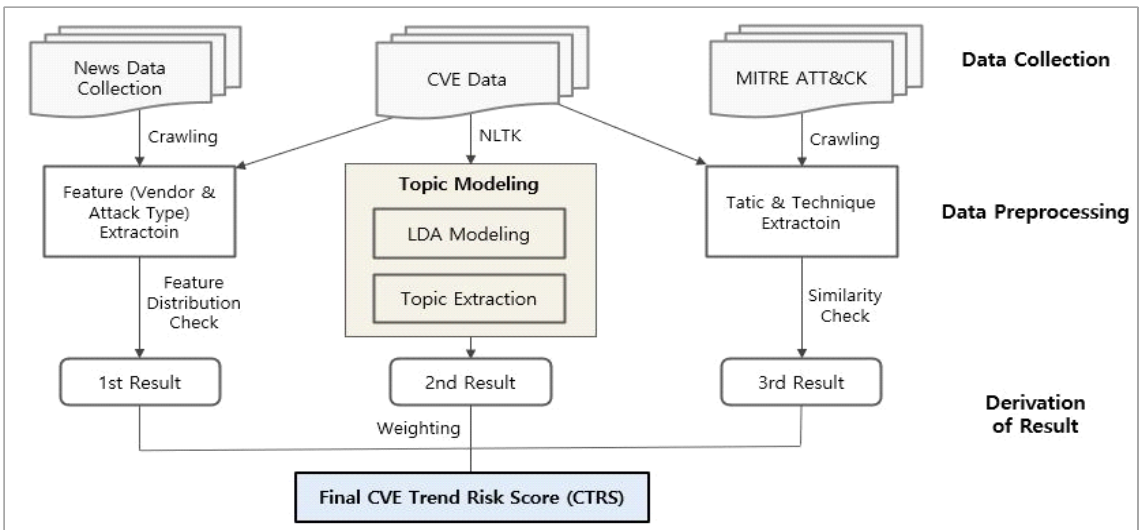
News Data Collection

CVE Data

MITRE ATT&CK

Data Collection

Crawling

NLTK

Crawling

Feature (Vendor & Attack Type) Extractoin

Topic Modeling

LDA Modeling

Topic Extraction

Tatic & Technique Extractoin

Data Preprocessing

Feature Distribution Check

Similarity Check

1st Result

2nd Result

3rd Result

Derivation of Result

Weighting

Final CVE Trend Risk Score (CTRS)